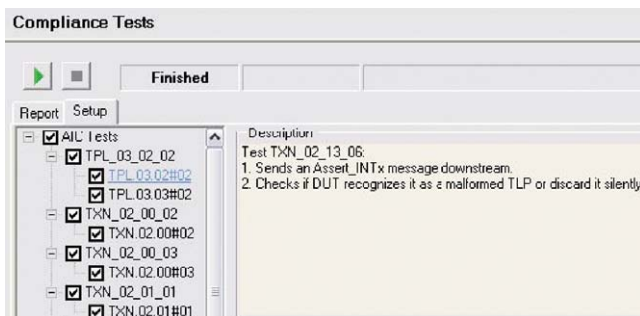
Compliance Tests

Finished

Report Setup

All Tests
TPL_03_02_02
TPL.03.02#02
TPL.03.03#02
TXN_02_00_02
TXN.02.00#02
TXN_02_00_03
TXN.02.00#03
TXN_02_01_01
TXN.02.01#01

Description
Test TXN_02_13_06:
1. Sends an Assert_INTx message downstream.
2. Checks if DUT recognizes it as a malformed TLP or discard it silently